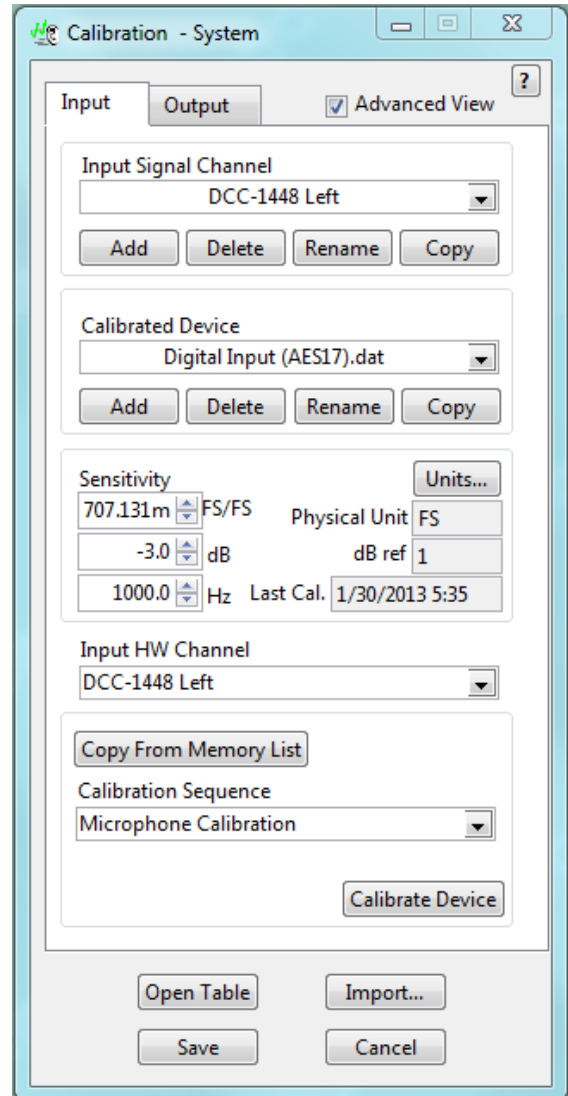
Calibration - System

?

Input Output Advanced View

Input Signal Channel
DCC-1448 Left
Add Delete Rename Copy

Calibrated Device
Digital Input (AES17).dat
Add Delete Rename Copy

Sensitivity
Units...
707.131m FS/FS
Physical Unit FS
-3.0 dB
dB ref 1
1000.0 Hz
Last Cal. 1/30/2013 5:35

Input HW Channel
DCC-1448 Left

Copy From Memory List
Calibration Sequence
Microphone Calibration

Calibrate Device

Open Table Import...
Save Cancel